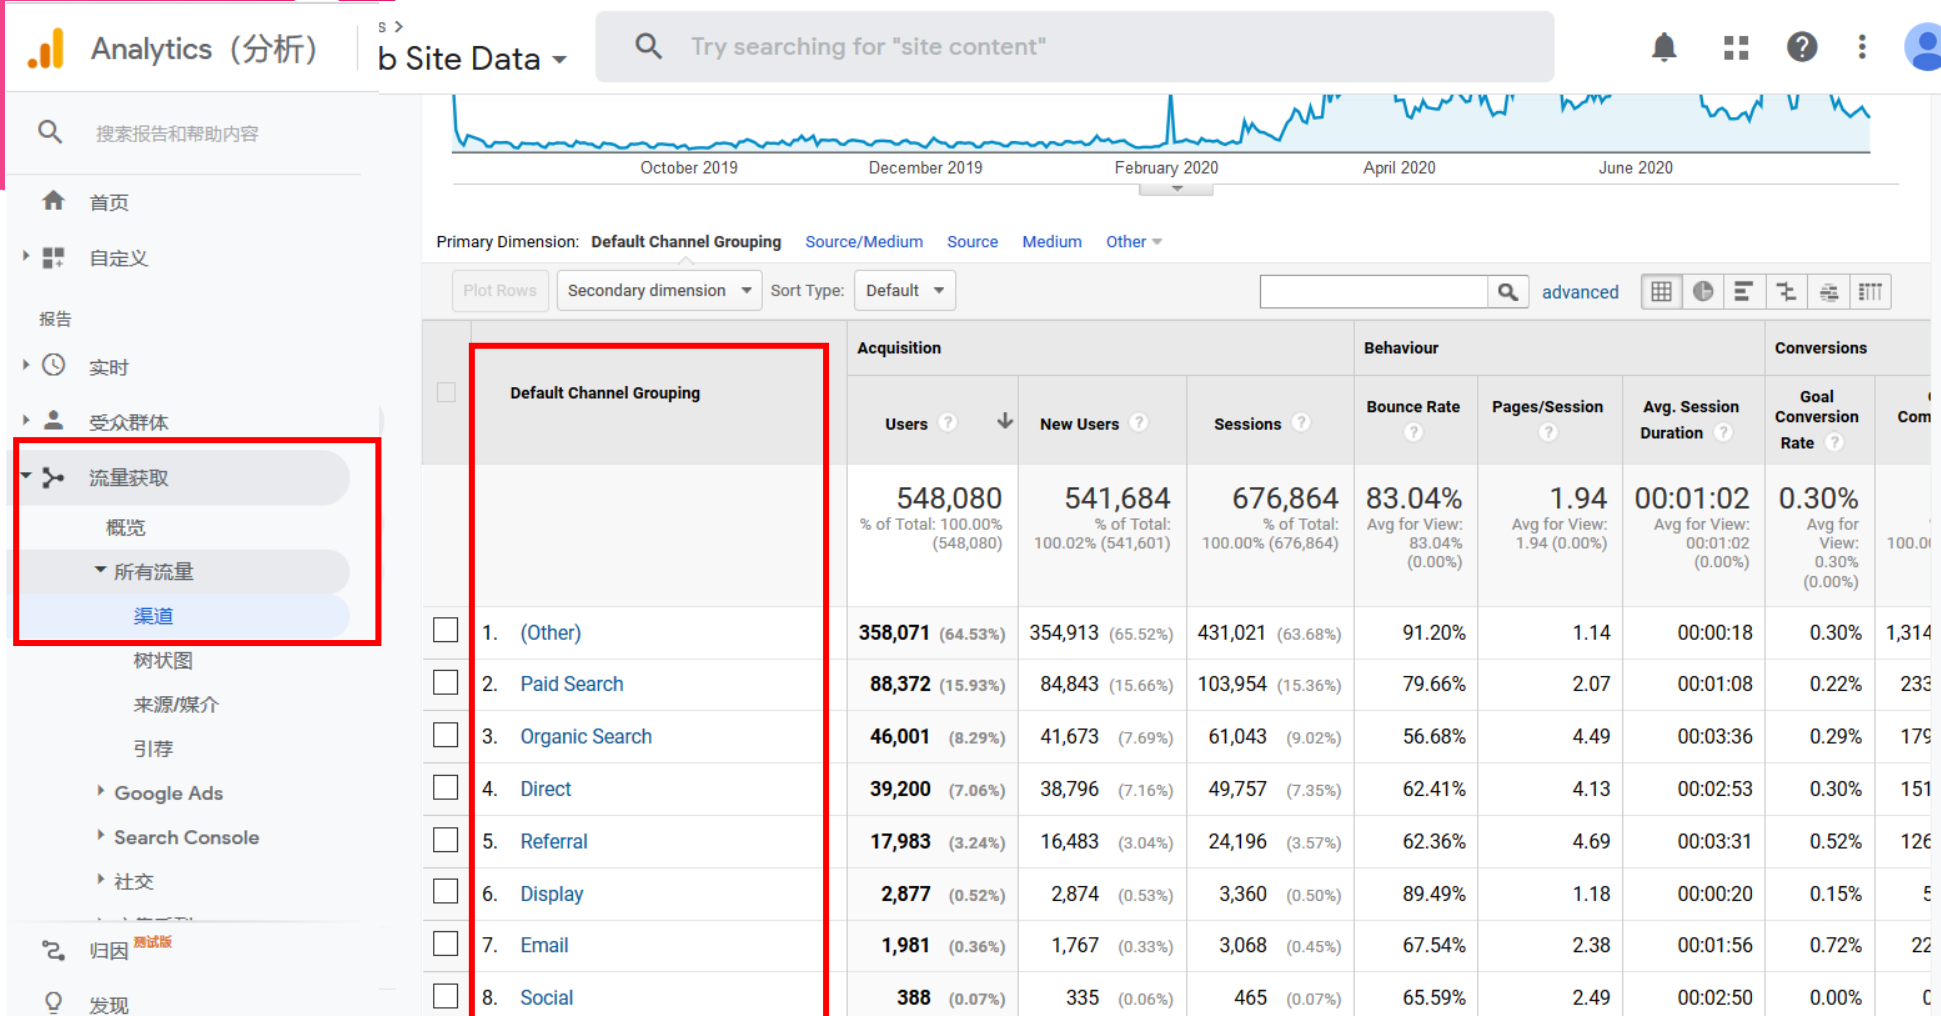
Analytics（分析）

s >

b Site Data

Try searching for "site content"

搜索报告和帮助内容

首页

自定义

报告

实时

受众群体

流量获取

概览

所有流量

渠道

树状图

来源/媒介

引荐

Google Ads

Search Console

社交

归因 测试版

发现

October 2019 December 2019 February 2020 April 2020 June 2020

Primary Dimension: Default Channel Grouping Source/Medium Source Medium Other

Plot Rows Secondary dimension Sort Type: Default advanced

| | Default Channel Grouping | Acquisition: Users | New Users | Sessions | Behaviour: Bounce Rate | Pages/Session | Avg. Session Duration | Conversions: Goal Conversion Rate | Com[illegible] |
|---|---|---|---|---|---|---|---|---|---|
| | | 548,080 % of Total: 100.00% (548,080) | 541,684 % of Total: 100.02% (541,601) | 676,864 % of Total: 100.00% (676,864) | 83.04% Avg for View: 83.04% (0.00%) | 1.94 Avg for View: 1.94 (0.00%) | 00:01:02 Avg for View: 00:01:02 (0.00%) | 0.30% Avg for View: 0.30% (0.00%) | 100.0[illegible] |
| 1. | (Other) | 358,071 (64.53%) | 354,913 (65.52%) | 431,021 (63.68%) | 91.20% | 1.14 | 00:00:18 | 0.30% | 1,314 |
| 2. | Paid Search | 88,372 (15.93%) | 84,843 (15.66%) | 103,954 (15.36%) | 79.66% | 2.07 | 00:01:08 | 0.22% | 233 |
| 3. | Organic Search | 46,001 (8.29%) | 41,673 (7.69%) | 61,043 (9.02%) | 56.68% | 4.49 | 00:03:36 | 0.29% | 179 |
| 4. | Direct | 39,200 (7.06%) | 38,796 (7.16%) | 49,757 (7.35%) | 62.41% | 4.13 | 00:02:53 | 0.30% | 151 |
| 5. | Referral | 17,983 (3.24%) | 16,483 (3.04%) | 24,196 (3.57%) | 62.36% | 4.69 | 00:03:31 | 0.52% | 126 |
| 6. | Display | 2,877 (0.52%) | 2,874 (0.53%) | 3,360 (0.50%) | 89.49% | 1.18 | 00:00:20 | 0.15% | 5 |
| 7. | Email | 1,981 (0.36%) | 1,767 (0.33%) | 3,068 (0.45%) | 67.54% | 2.38 | 00:01:56 | 0.72% | 22 |
| 8. | Social | 388 (0.07%) | 335 (0.06%) | 465 (0.07%) | 65.59% | 2.49 | 00:02:50 | 0.00% | 0 |